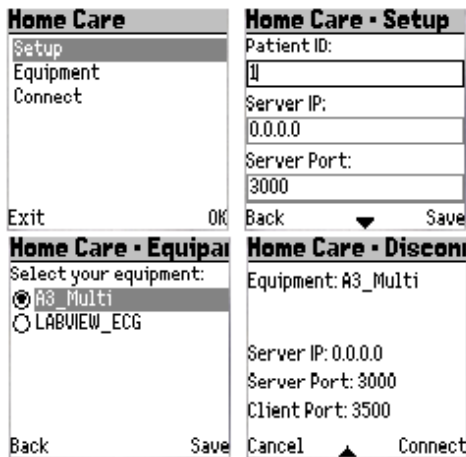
Home Care
Setup
Equipment
Connect
Exit OK

Home Care - Setup
Patient ID:
1
Server IP:
0.0.0.0
Server Port:
3000
Back Save

Home Care - Equipar
Select your equipment:
A3_Multi
LABVIEW_ECG
Back Save

Home Care - Disconi
Equipment: A3_Multi
Server IP: 0.0.0.0
Server Port: 3000
Client Port: 3500
Cancel Connect